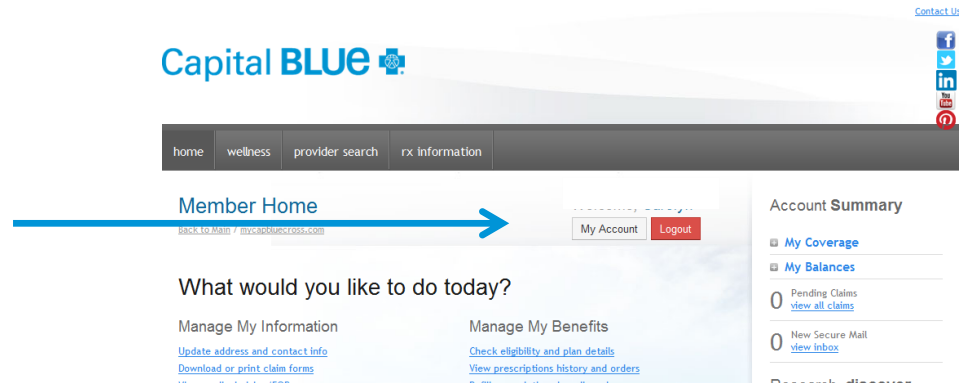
Contact Us

Capital BLUE

home wellness provider search rx information

Member Home

Back to Main / mycapbluecross.com

Welcome, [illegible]

My Account Logout

Account Summary

My Coverage

My Balances

0 Pending Claims view all claims

0 New Secure Mail view inbox

What would you like to do today?

Manage My Information

Update address and contact info

Download or print claim forms

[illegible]

Manage My Benefits

Check eligibility and plan details

View prescriptions history and orders

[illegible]

Research, discover